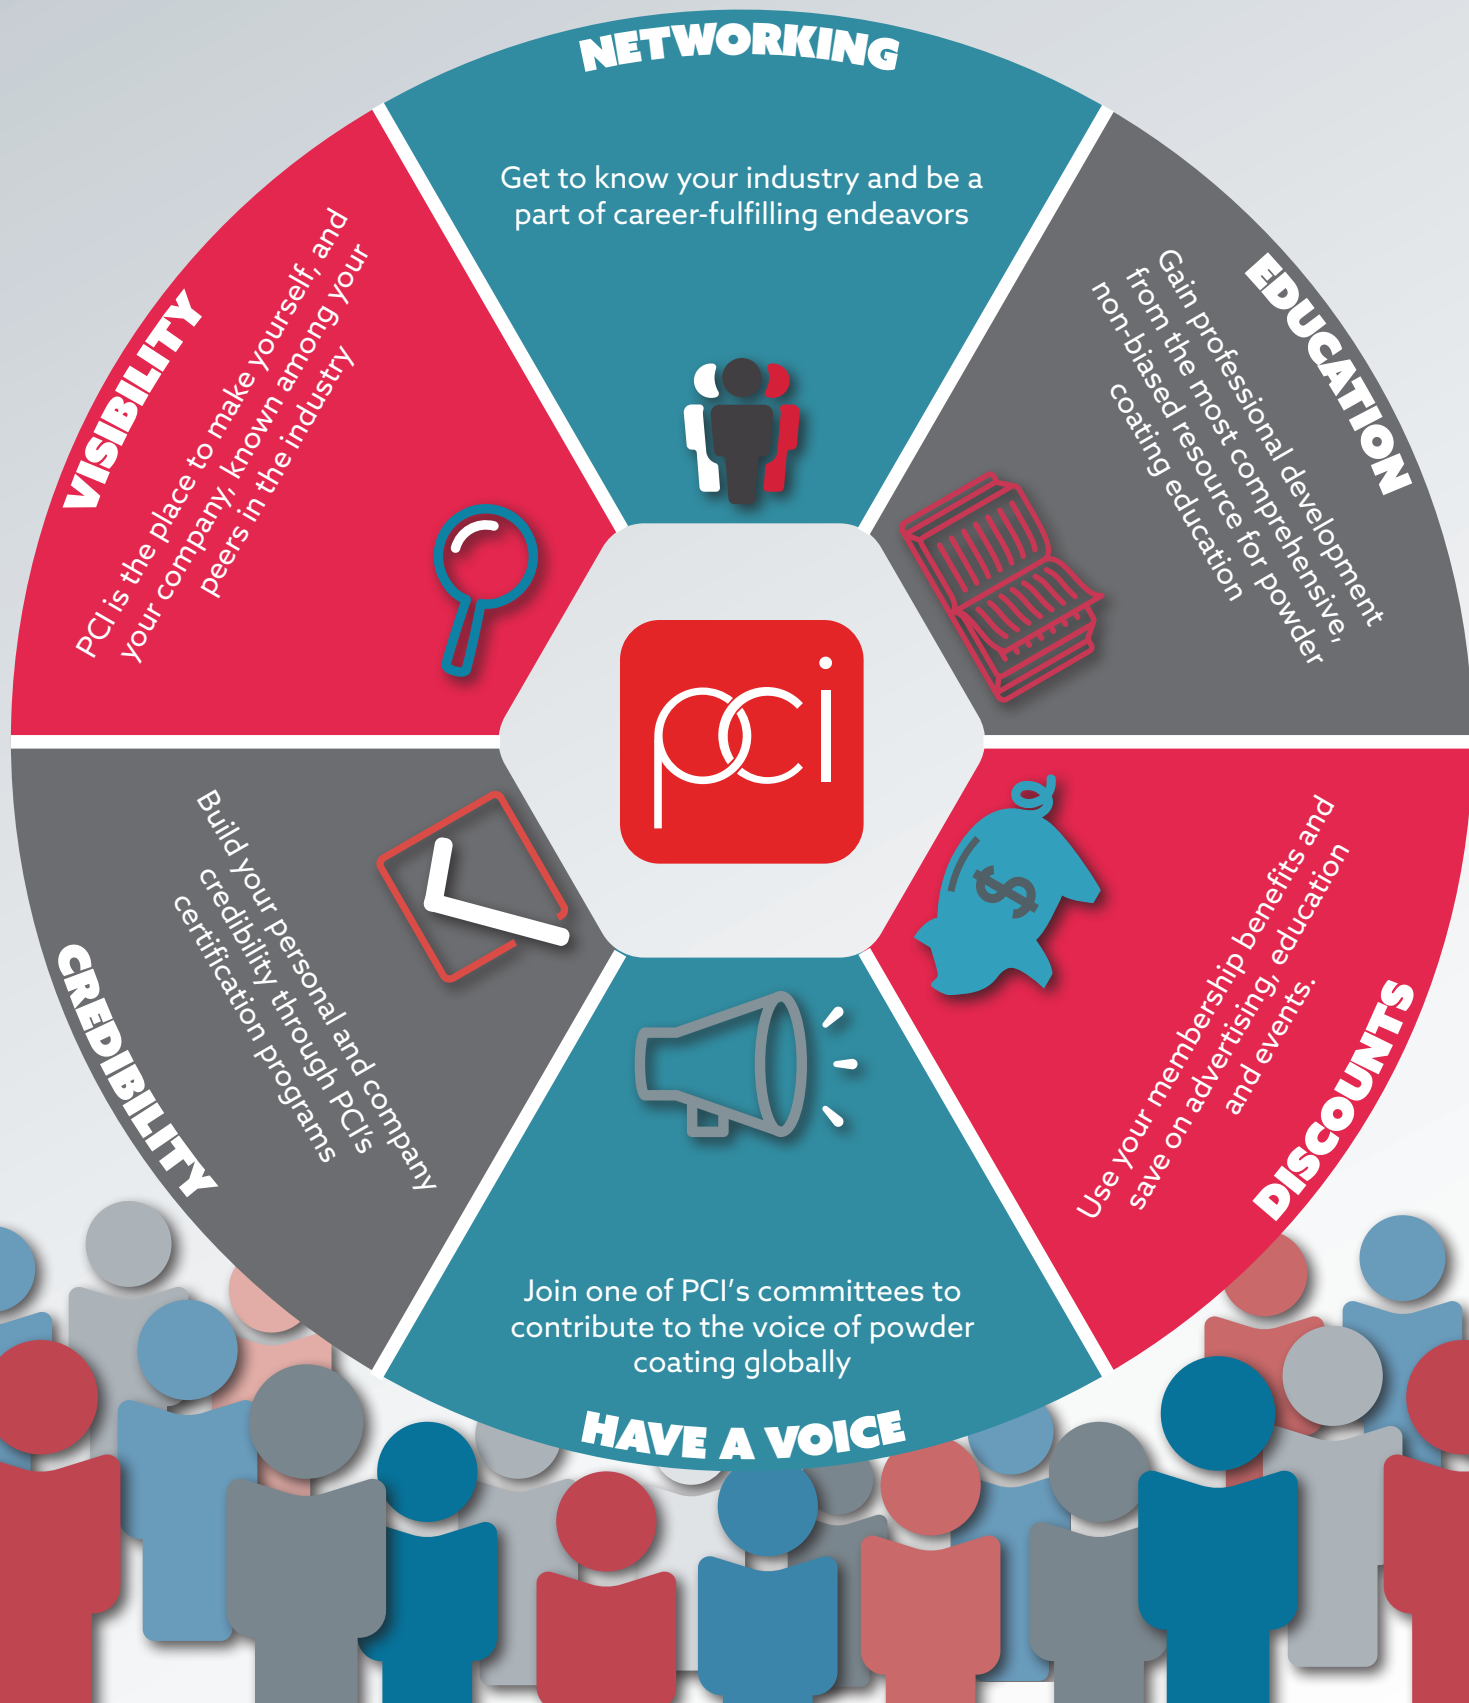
NETWORKING

Get to know your industry and be a part of career-fulfilling endeavors

EDUCATION

Gain professional development from the most comprehensive, non-biased resource for powder coating education

DISCOUNTS

Use your membership benefits and save on advertising, education and events.

HAVE A VOICE

Join one of PCI's committees to contribute to the voice of powder coating globally

CREDIBILITY

Build your personal and company credibility through PCI's certification programs

VISIBILITY

PCI is the place to make yourself, and your company, known among your peers in the industry

pci

$